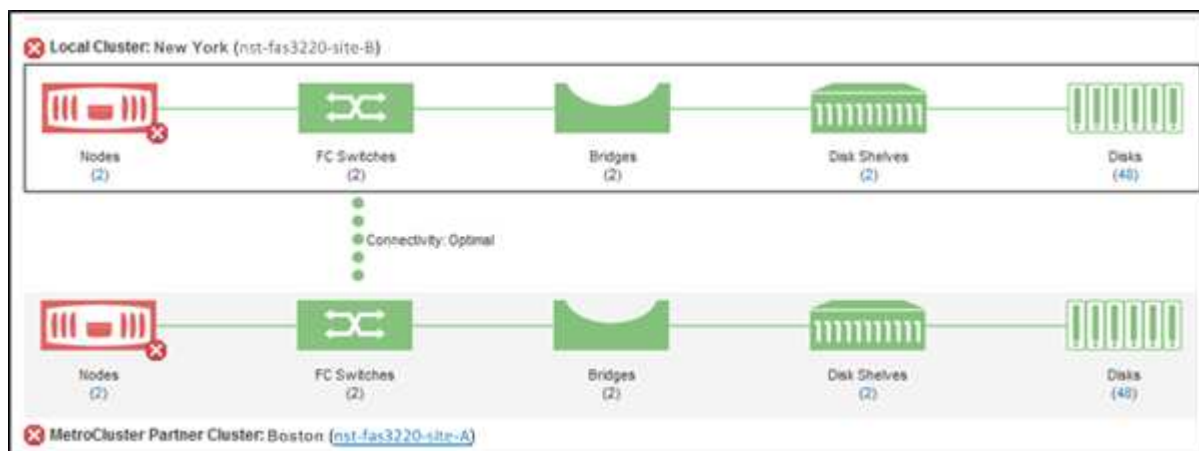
Local Cluster: New York (nst-fas3220-site-B)

Nodes
(2)

FC Switches
(2)

Bridges
(2)

Disk Shelves
(2)

Disks
(48)

Connectivity: Optimal

Nodes
(2)

FC Switches
(2)

Bridges
(2)

Disk Shelves
(2)

Disks
(48)

MetroCluster Partner Cluster: Boston (nst-fas3220-site-A)